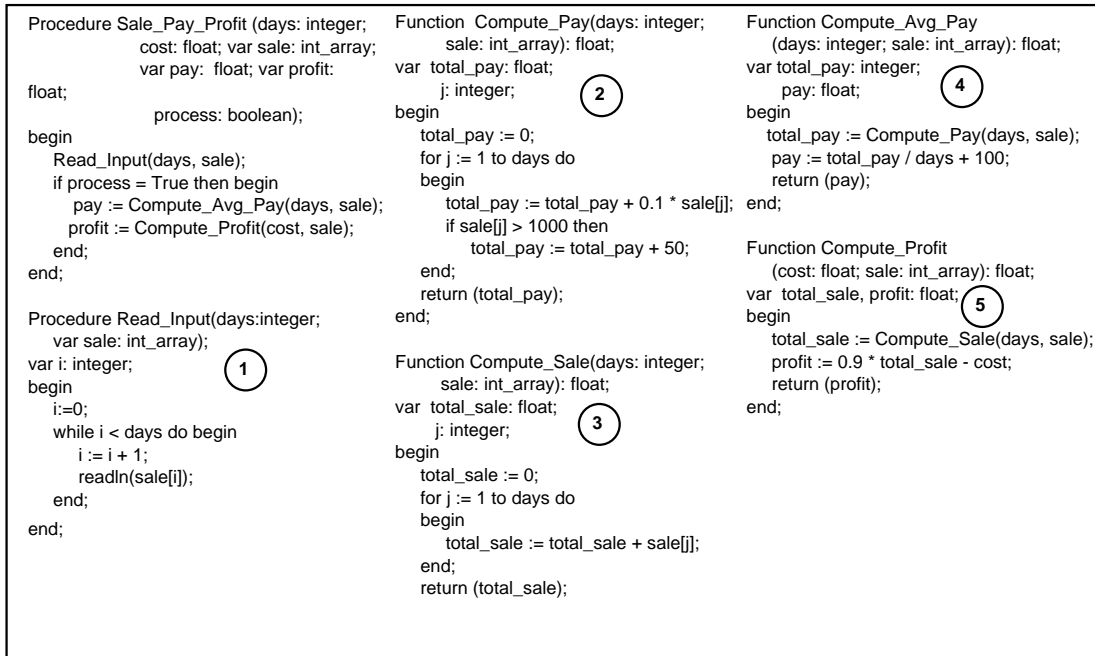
Procedure Sale_Pay_Profit (days: integer;
cost: float; var sale: int_array;
var pay: float; var profit: float;
process: boolean);
begin
Read_Input(days, sale);
if process = True then begin
pay := Compute_Avg_Pay(days, sale);
profit := Compute_Profit(cost, sale);
end;
end;

Procedure Read_Input(days:integer;
var sale: int_array);
var i: integer;
begin
i:=0;
while i < days do begin
i := i + 1;
readln(sale[i]);
end;
end;

1

Function Compute_Pay(days: integer;
sale: int_array): float;
var total_pay: float;
j: integer;
begin
total_pay := 0;
for j := 1 to days do
begin
total_pay := total_pay + 0.1 * sale[j];
if sale[j] > 1000 then
total_pay := total_pay + 50;
end;
return (total_pay);
end;

2

Function Compute_Sale(days: integer;
sale: int_array): float;
var total_sale: float;
j: integer;
begin
total_sale := 0;
for j := 1 to days do
begin
total_sale := total_sale + sale[j];
end;
return (total_sale);

3

Function Compute_Avg_Pay
(days: integer; sale: int_array): float;
var total_pay: integer;
pay: float;
begin
total_pay := Compute_Pay(days, sale);
pay := total_pay / days + 100;
return (pay);
end;

4

Function Compute_Profit
(cost: float; sale: int_array): float;
var total_sale, profit: float;
begin
total_sale := Compute_Sale(days, sale);
profit := 0.9 * total_sale - cost;
return (profit);
end;

5